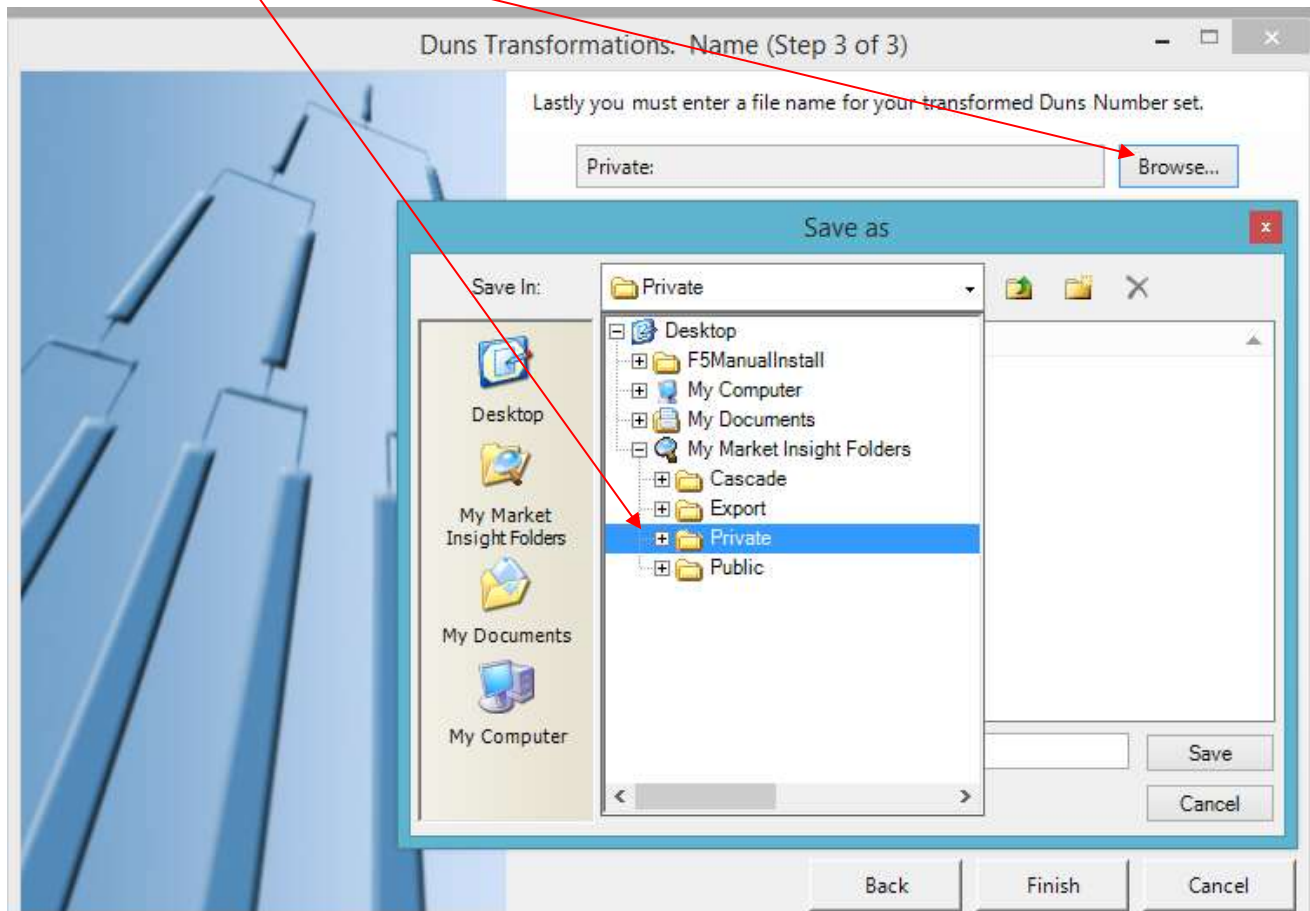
Duns Transformations. Name (Step 3 of 3)

Lastly you must enter a file name for your transformed Duns Number set.

Private:

Browse...

Save as

Save In:

Private

Desktop

F5ManualInstall

My Computer

My Documents

My Market Insight Folders

Cascade

Export

Private

Public

Desktop

My Market Insight Folders

My Documents

My Computer

Save

Cancel

Back

Finish

Cancel